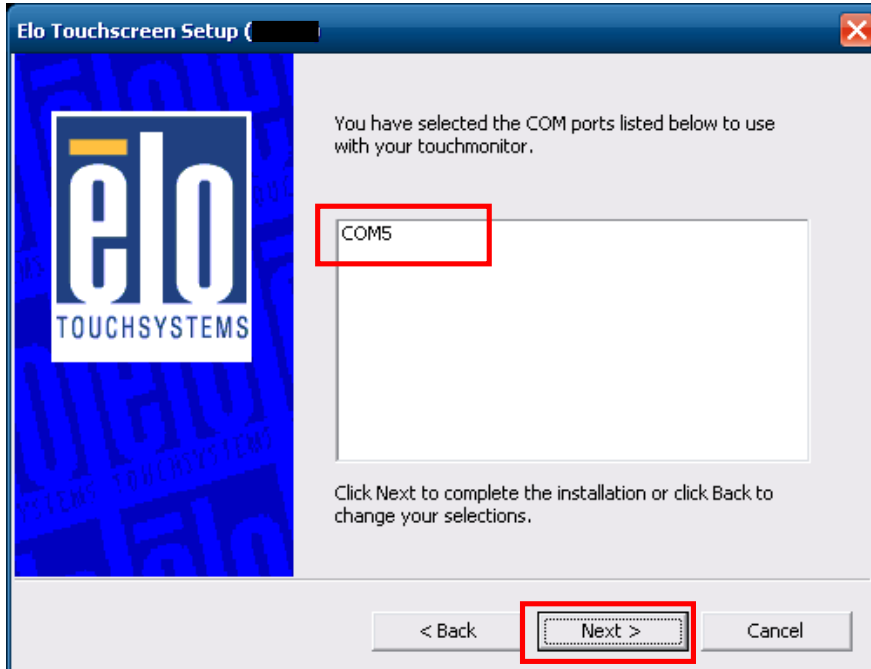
Elo Touchscreen Setup ([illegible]

ēlo
TOUCHSYSTEMS

You have selected the COM ports listed below to use with your touchmonitor.

COM5

Click Next to complete the installation or click Back to change your selections.

< Back
Next >
Cancel